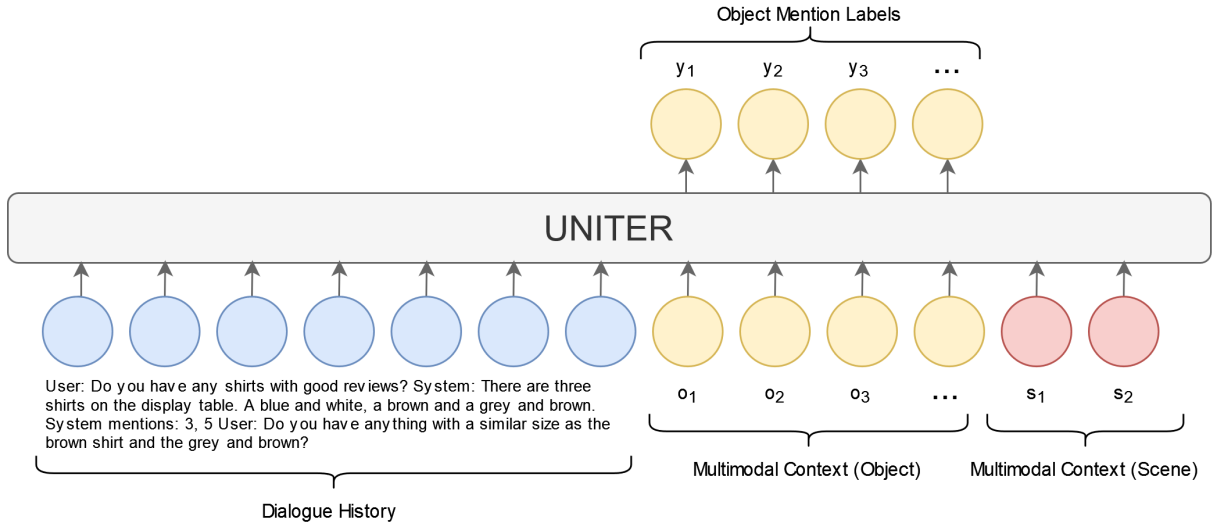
Object Mention Labels

$y_1$ $y_2$ $y_3$ ...

UNITER

User: Do you have any shirts with good reviews? System: There are three shirts on the display table. A blue and white, a brown and a grey and brown. System mentions: 3, 5 User: Do you have anything with a similar size as the brown shirt and the grey and brown?

$o_1$ $o_2$ $o_3$ ... $s_1$ $s_2$

Multimodal Context (Object)

Multimodal Context (Scene)

Dialogue History